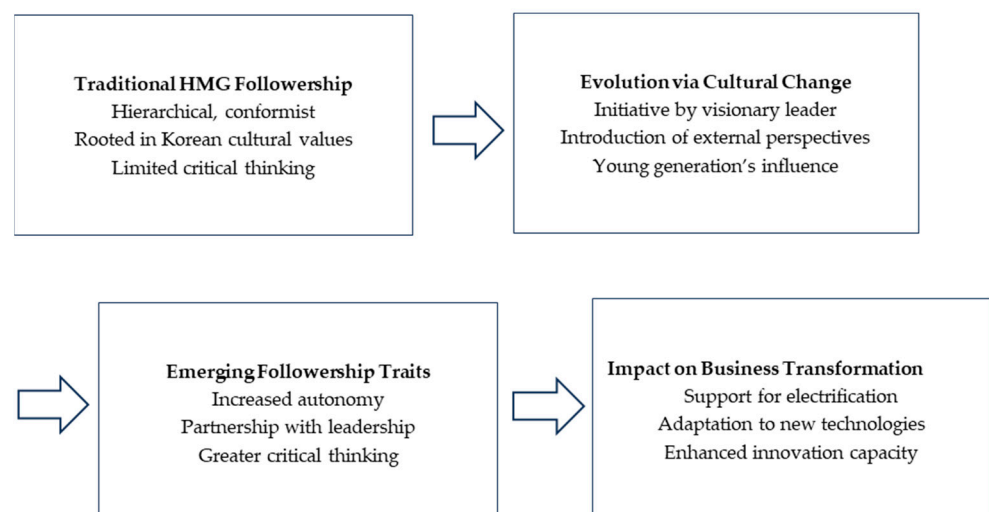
**Traditional HMG Followership**
Hierarchical, conformist
Rooted in Korean cultural values
Limited critical thinking

**Evolution via Cultural Change**
Initiative by visionary leader
Introduction of external perspectives
Young generation's influence

**Emerging Followership Traits**
Increased autonomy
Partnership with leadership
Greater critical thinking

**Impact on Business Transformation**
Support for electrification
Adaptation to new technologies
Enhanced innovation capacity